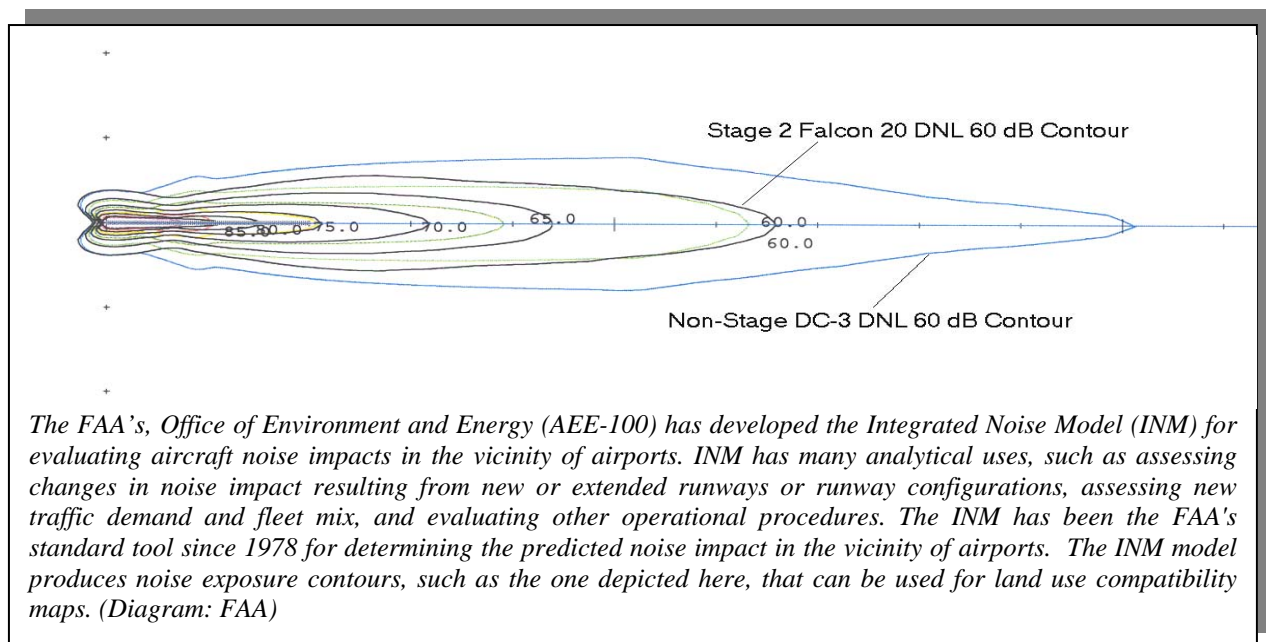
Stage 2 Falcon 20 DNL 60 dB Contour

85.0

80.0

75.0

70.0

65.0

60.0

60.0

Non-Stage DC-3 DNL 60 dB Contour

The FAA’s, Office of Environment and Energy (AEE-100) has developed the Integrated Noise Model (INM) for evaluating aircraft noise impacts in the vicinity of airports. INM has many analytical uses, such as assessing changes in noise impact resulting from new or extended runways or runway configurations, assessing new traffic demand and fleet mix, and evaluating other operational procedures. The INM has been the FAA's standard tool since 1978 for determining the predicted noise impact in the vicinity of airports. The INM model produces noise exposure contours, such as the one depicted here, that can be used for land use compatibility maps. (Diagram: FAA)